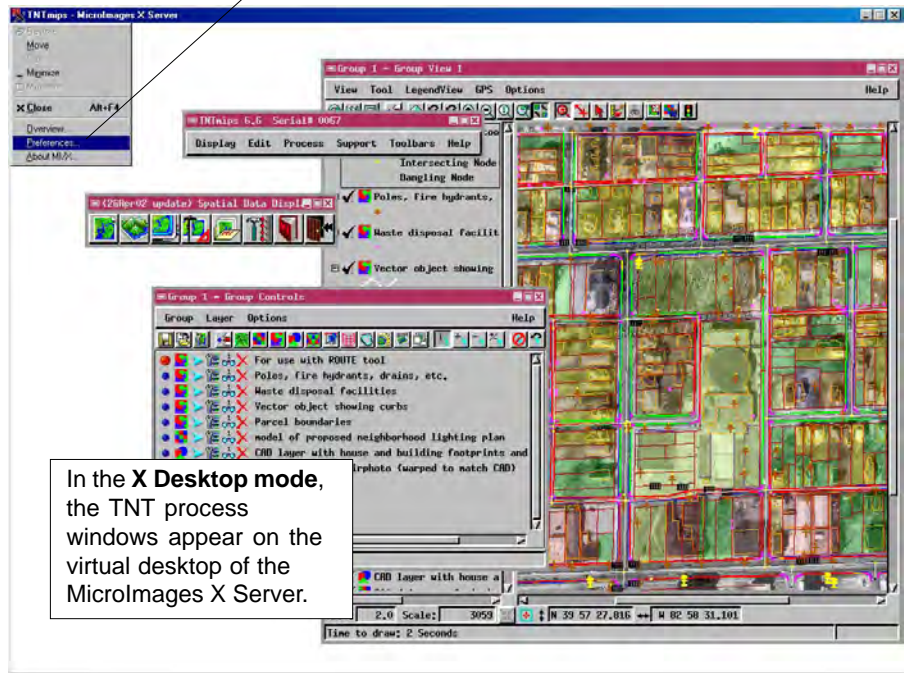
TNTmips - MicroImages X Server

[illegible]
Move
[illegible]
Minimize
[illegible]
Close Alt+F4
Overview...
Preferences...
About MI/X...

Group 1 - Group View 1
View Tool LegendView GPS Options Help

TNTmips 6.6 Serial# 0067
Display Edit Process Support Toolbars Help

Intersecting Node
Dangling Node
Poles, fire hydrants,
Waste disposal facilit
Vector object showing

(26Apr02 update) Spatial Data Displ

Group 1 - Group Controls
Group Layer Options Help
For use with ROUTE tool
Poles, fire hydrants, drains, etc.
Waste disposal facilities
Vector object showing curbs
Parcel boundaries
model of proposed neighborhood lighting plan
CAD layer with house and building footprints and
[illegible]rphoto (warped to match CAD)

CAD layer with house a

2.0 Scale: 3059 N 39 57 27.016 W 82 58 31.101
Time to draw: 2 Seconds

In the **X Desktop mode**, the TNT process windows appear on the virtual desktop of the MicroImages X Server.